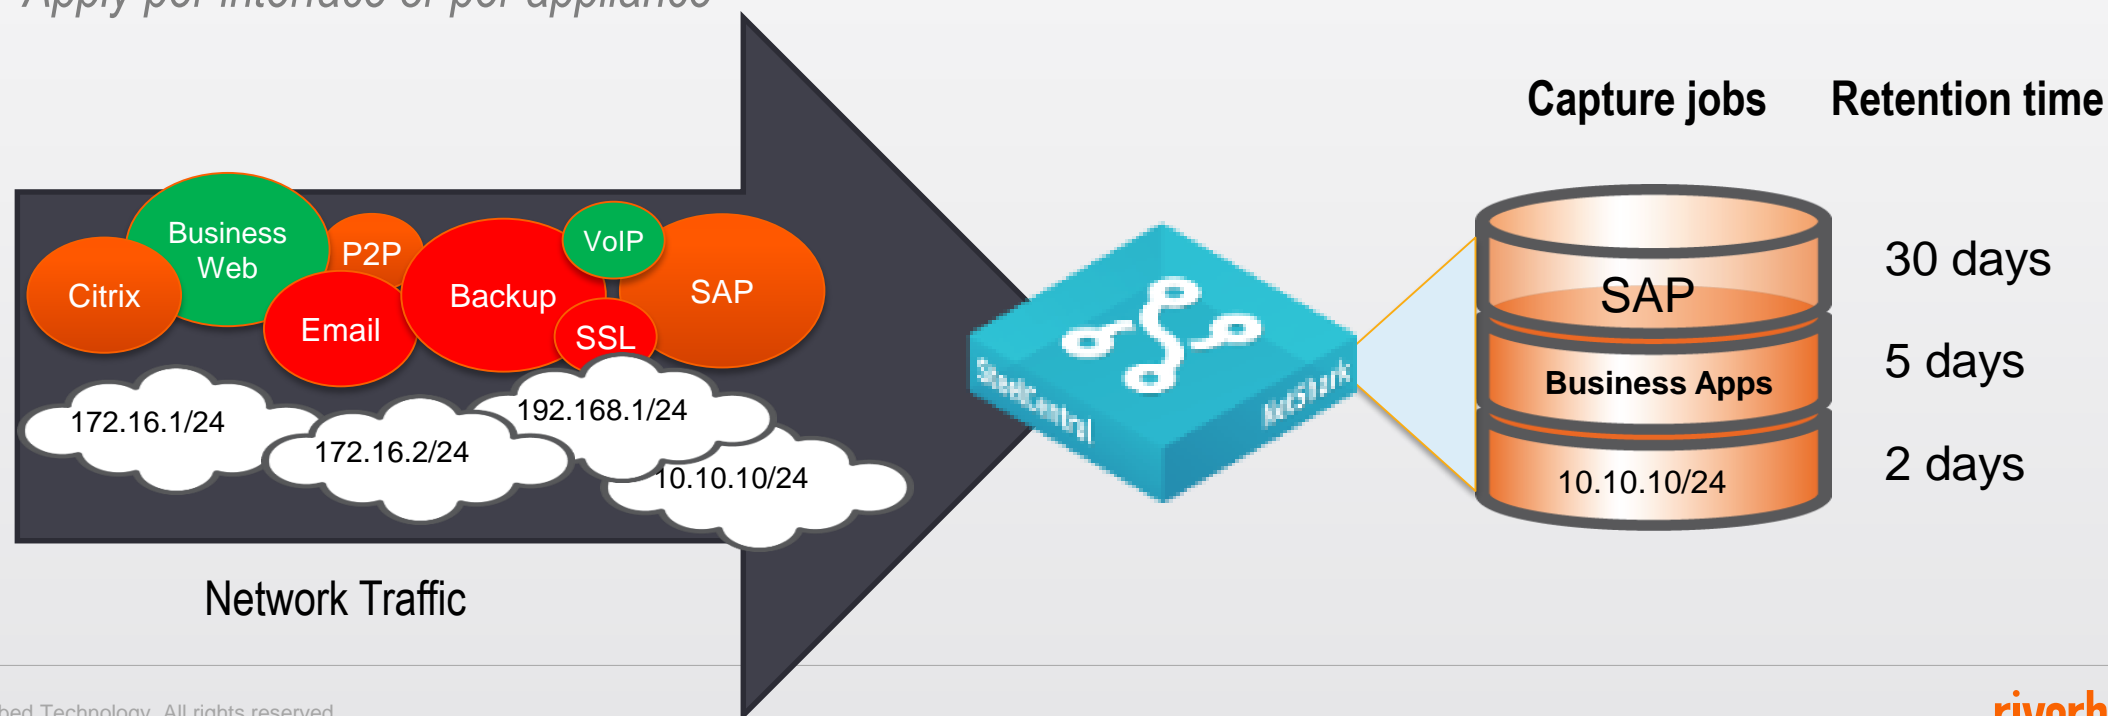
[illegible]

Citrix
Business Web
P2P
Email
Backup
VoIP
SAP
SSL
172.16.1/24
172.16.2/24
192.168.1/24
10.10.10/24

Network Traffic

SteelCentral
NetShark

Capture jobs
Retention time

SAP
30 days
Business Apps
5 days
10.10.10/24
2 days

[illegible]bed Technology. All rights reserved.
riverb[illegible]